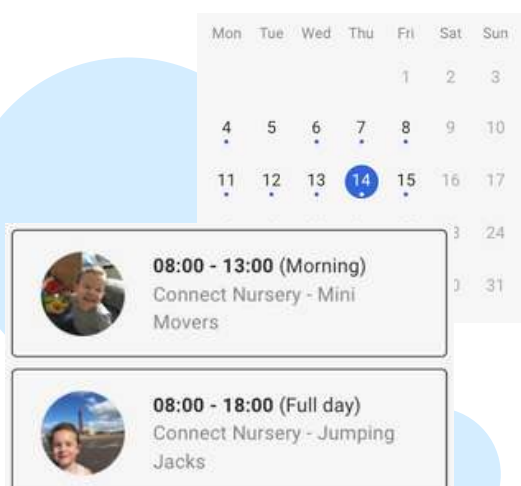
| Mon | Tue | Wed | Thu | Fri | Sat | Sun |
|---|---|---|---|---|---|---|
| | | | | 1 | 2 | 3 |
| 4 | 5 | 6 | 7 | 8 | 9 | 10 |
| 11 | 12 | 13 | 14 | 15 | 16 | 17 |
| | | | | | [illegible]3 | 24 |
| | | | | | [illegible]) | 31 |

08:00 - 13:00 (Morning)
Connect Nursery - Mini Movers

08:00 - 18:00 (Full day)
Connect Nursery - Jumping Jacks